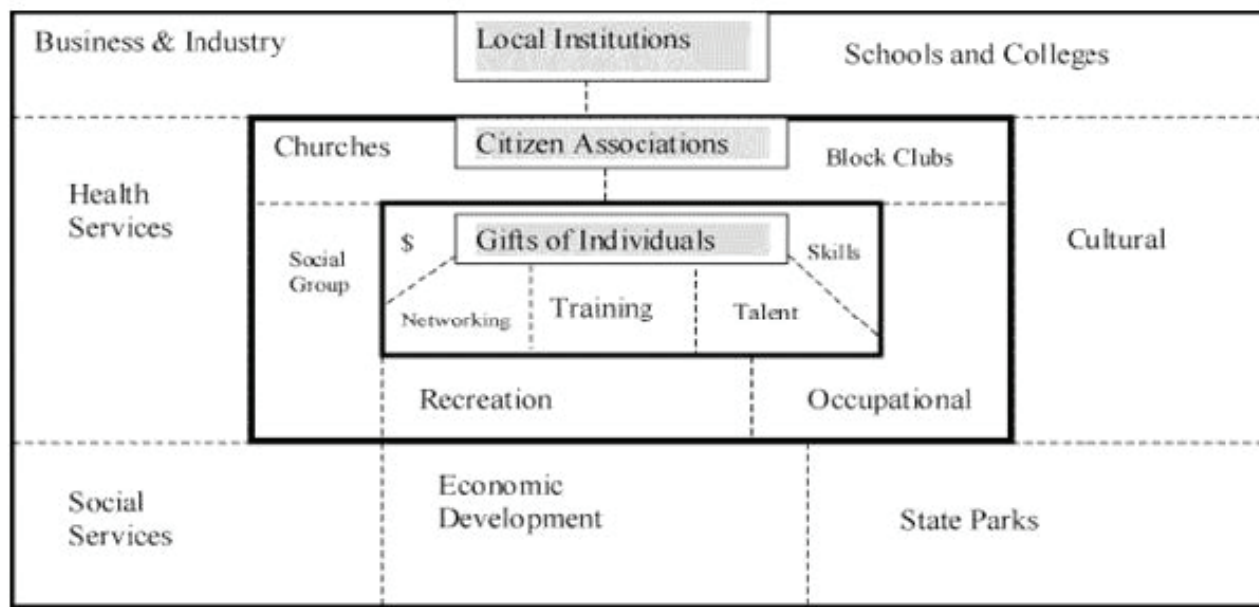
Business & Industry

Local Institutions

Schools and Colleges

Churches

Citizen Associations

Block Clubs

Health Services

$

Gifts of Individuals

Skills

Cultural

Social Group

Networking

Training

Talent

Recreation

Occupational

Social Services

Economic Development

State Parks